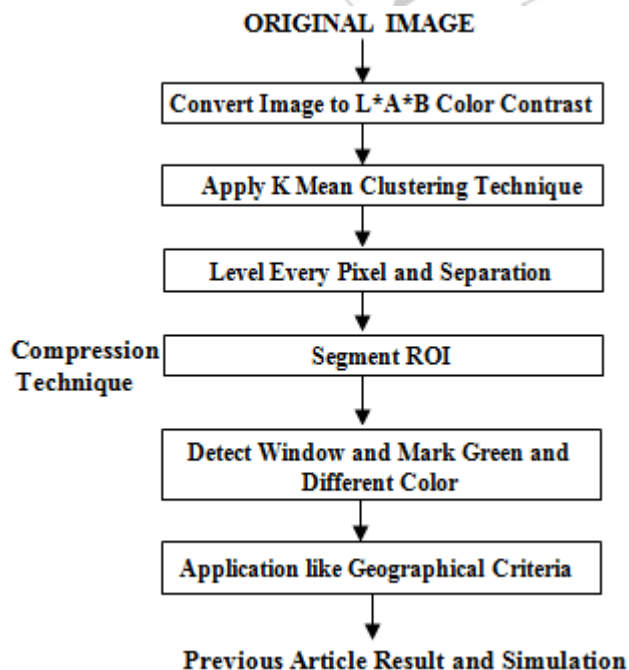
ORIGINAL IMAGE

Convert Image to L*A*B Color Contrast

Apply K Mean Clustering Technique

Level Every Pixel and Separation

Compression Technique

Segment ROI

Detect Window and Mark Green and Different Color

Application like Geographical Criteria

Previous Article Result and Simulation